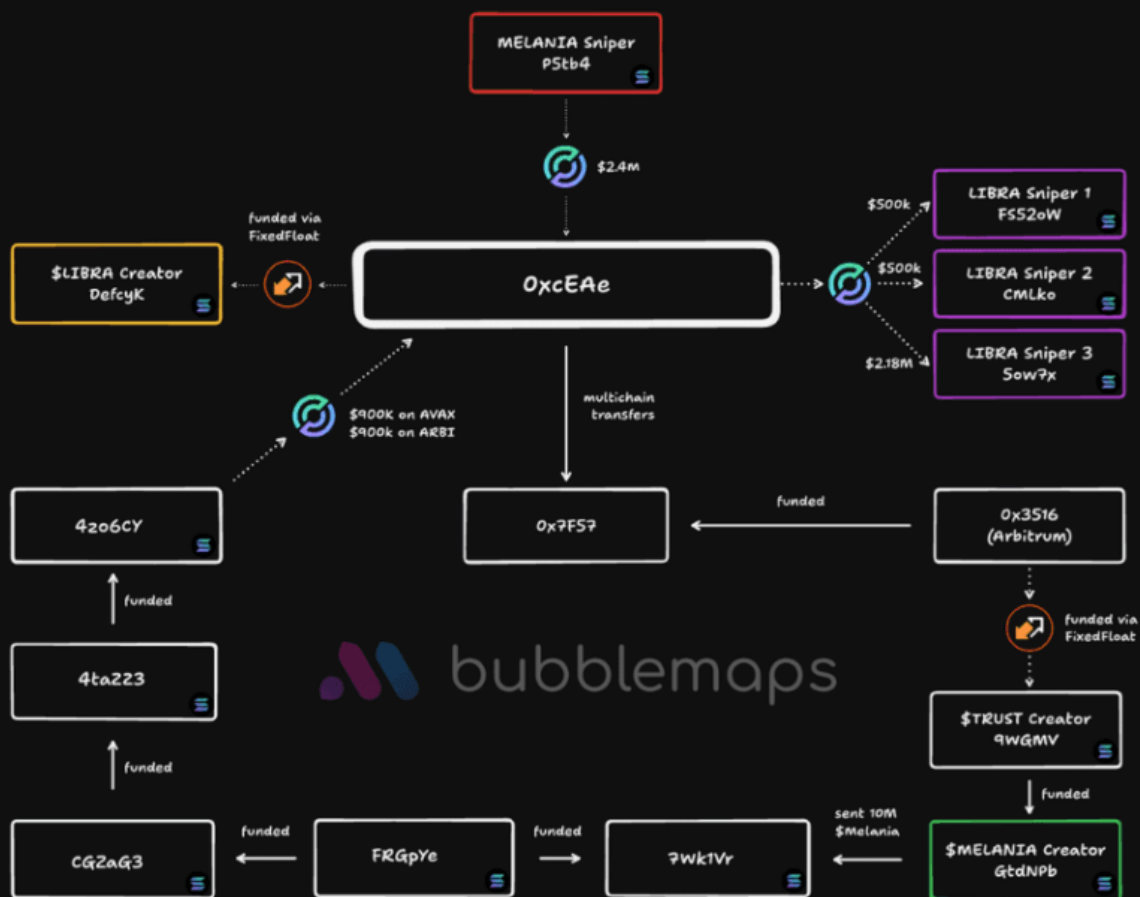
MELANIA Sniper
P5tb4

$2.4m

funded via FixedFloat

$LIBRA Creator
DefcyK

0xcEAe

$500k

LIBRA Sniper 1
FS52oW

$500k

LIBRA Sniper 2
CMLko

$2.18M

LIBRA Sniper 3
5ow7x

$900K on AVAX
$900k on ARBI

multichain transfers

4zo6CY

0x7F57

funded

0x3516
(Arbitrum)

funded

funded via FixedFloat

4ta223

bubblemaps

$TRUST Creator
9WGMV

funded

funded

sent 10M $Melania

CG2aG3

funded

FRGpYe

funded

7Wk1Vr

$MELANIA Creator
GtdNPb